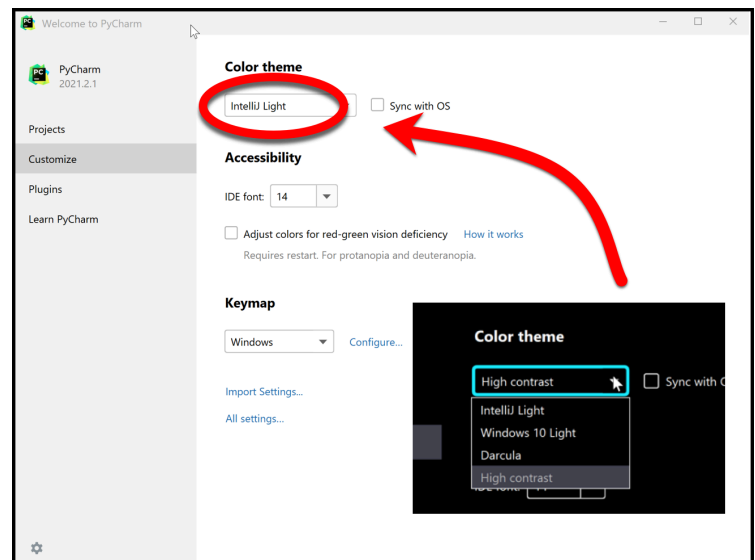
Welcome to PyCharm

PyCharm
2021.2.1

Projects
Customize
Plugins
Learn PyCharm

Color theme
IntelliJ Light
Sync with OS

Accessibility
IDE font: 14
Adjust colors for red-green vision deficiency How it works
Requires restart. For protanopia and deuteranopia.

Keymap
Windows
Configure...

Import Settings...
All settings...

Color theme
High contrast
Sync with O
IntelliJ Light
Windows 10 Light
Darcula
High contrast
IDE font: